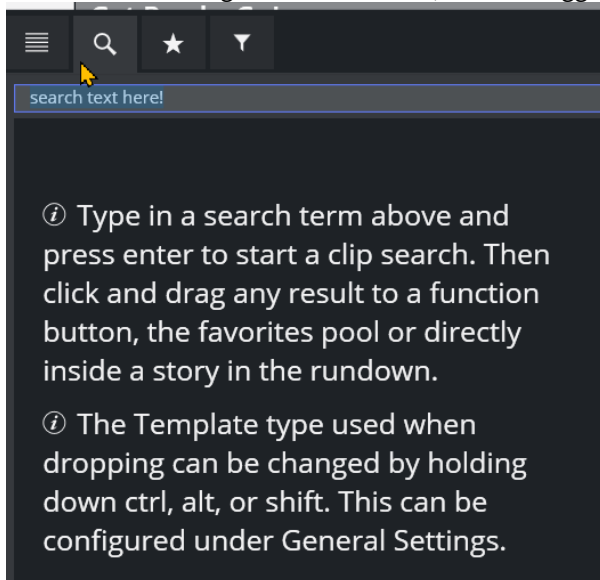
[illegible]

search text here!

ⓘ Type in a search term above and press enter to start a clip search. Then click and drag any result to a function button, the favorites pool or directly inside a story in the rundown.

ⓘ The Template type used when dropping can be changed by holding down ctrl, alt, or shift. This can be configured under General Settings.